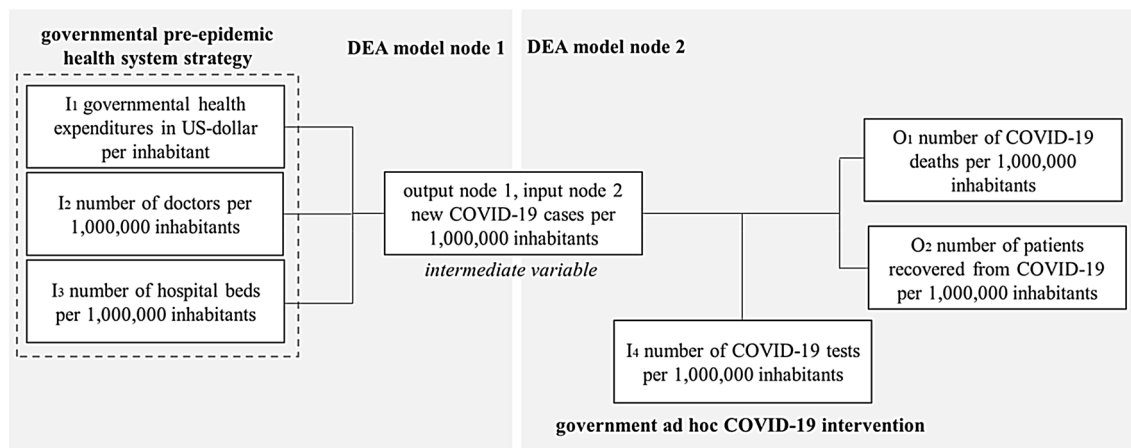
governmental pre-epidemic health system strategy

DEA model node 1

DEA model node 2

$I_1$ governmental health expenditures in US-dollar per inhabitant

$I_2$ number of doctors per 1,000,000 inhabitants

$I_3$ number of hospital beds per 1,000,000 inhabitants

output node 1, input node 2 new COVID-19 cases per 1,000,000 inhabitants

intermediate variable

$O_1$ number of COVID-19 deaths per 1,000,000 inhabitants

$O_2$ number of patients recovered from COVID-19 per 1,000,000 inhabitants

$I_4$ number of COVID-19 tests per 1,000,000 inhabitants

government ad hoc COVID-19 intervention